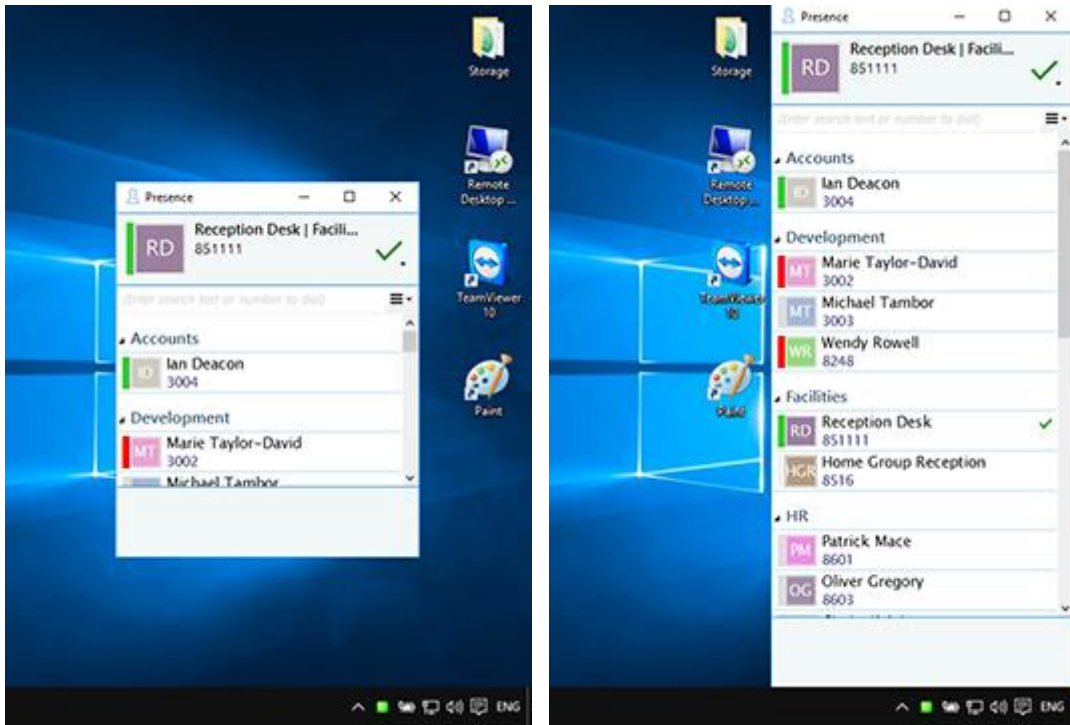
Storage

Remote Desktop ...

TeamViewer 10

Paint

Presence

Reception Desk | Facili...
851111

Enter search text or number to dial

Accounts

ID Ian Deacon
3004

Development

MT Marie Taylor-David
3002

Michael Tambor

ENG

Storage

Remote Desktop ...

TeamViewer 10

Paint

Presence

RD Reception Desk | Facili...
851111

Enter search text or number to dial

Accounts

ID Ian Deacon
3004

Development

MT Marie Taylor-David
3002

MT Michael Tambor
3003

WR Wendy Rowell
8248

Facilities

RD Reception Desk
851111

HGR Home Group Reception
8516

HR

PM Patrick Mace
8601

OG Oliver Gregory
8603

ENG